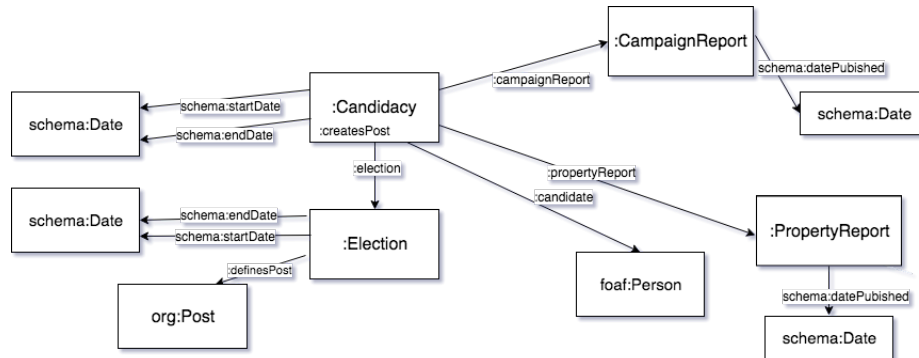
:CampaignReport

schema:datePubished

schema:Date

:campaignReport

schema:startDate

:Candidacy

schema:Date

schema:endDate

:createsPost

:election

:propertyReport

:candidate

schema:endDate

schema:Date

schema:startDate

:Election

:PropertyReport

:definesPost

foaf:Person

schema:datePubished

org:Post

schema:Date